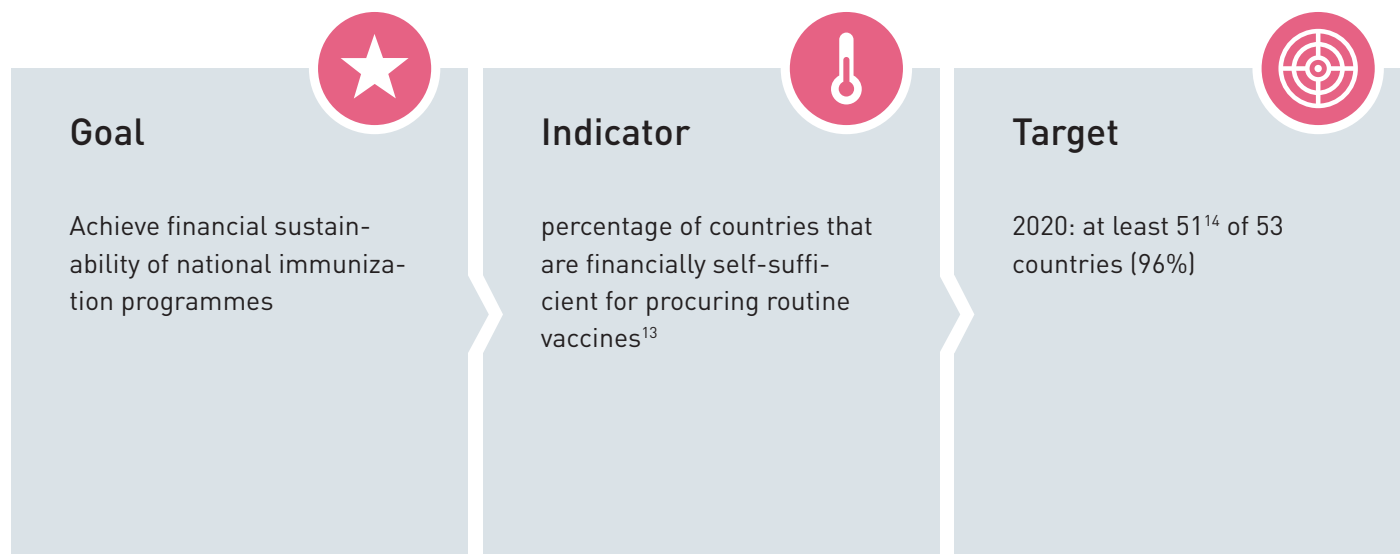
Goal

Achieve financial sustainability of national immunization programmes

Indicator

percentage of countries that are financially self-sufficient for procuring routine vaccines$^{13}$

Target

2020: at least 51$^{14}$ of 53 countries (96%)